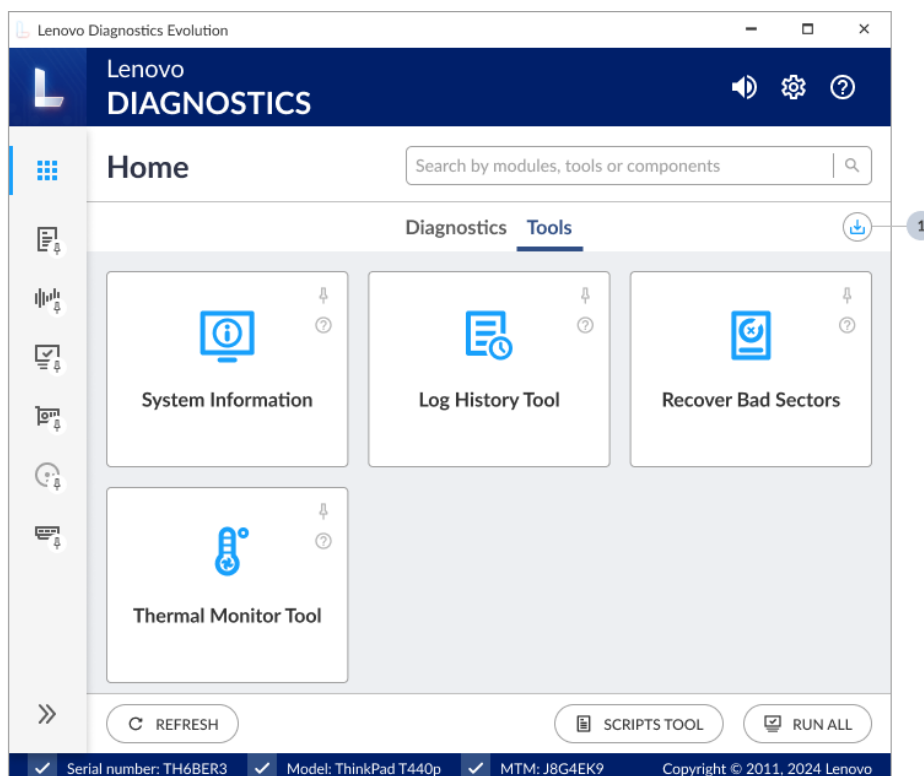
Lenovo Diagnostics Evolution

Lenovo
DIAGNOSTICS

Home

Search by modules, tools or components

Diagnostics Tools

1

System Information

Log History Tool

Recover Bad Sectors

Thermal Monitor Tool

»

REFRESH

SCRIPTS TOOL

RUN ALL

Serial number: TH6BER3 Model: ThinkPad T440p MTM: J8G4EK9 Copyright © 2011, 2024 Lenovo